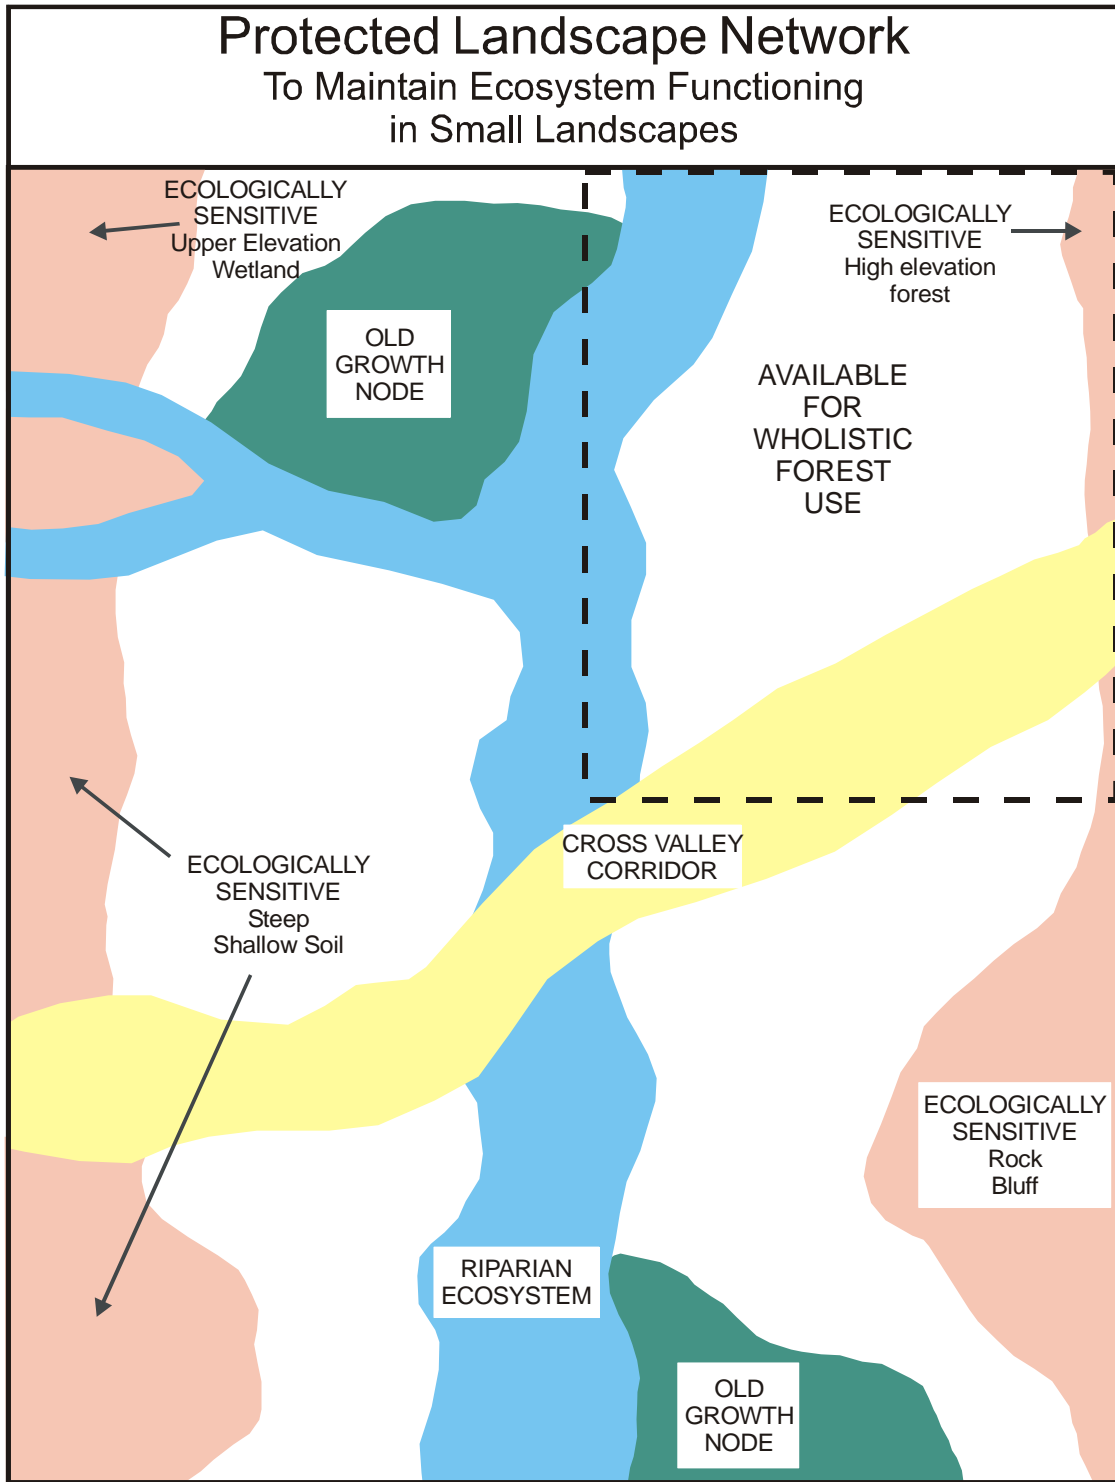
Protected Landscape Network
To Maintain Ecosystem Functioning
in Small Landscapes

ECOLOGICALLY
SENSITIVE
Upper Elevation
Wetland

OLD
GROWTH
NODE

ECOLOGICALLY
SENSITIVE
High elevation
forest

AVAILABLE
FOR
WHOLISTIC
FOREST
USE

ECOLOGICALLY
SENSITIVE
Steep
Shallow Soil

CROSS VALLEY
CORRIDOR

ECOLOGICALLY
SENSITIVE
Rock
Bluff

RIPARIAN
ECOSYSTEM

OLD
GROWTH
NODE